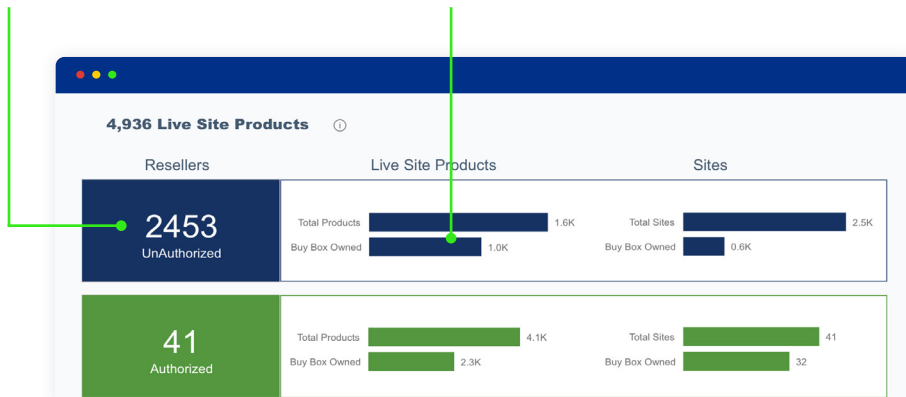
4,936 Live Site Products ⓘ

Resellers

Live Site Products

Sites

2453
UnAuthorized

Total Products 1.6K
Buy Box Owned 1.0K

Total Sites 2.5K
Buy Box Owned 0.6K

41
Authorized

Total Products 4.1K
Buy Box Owned 2.3K

Total Sites 41
Buy Box Owned 32